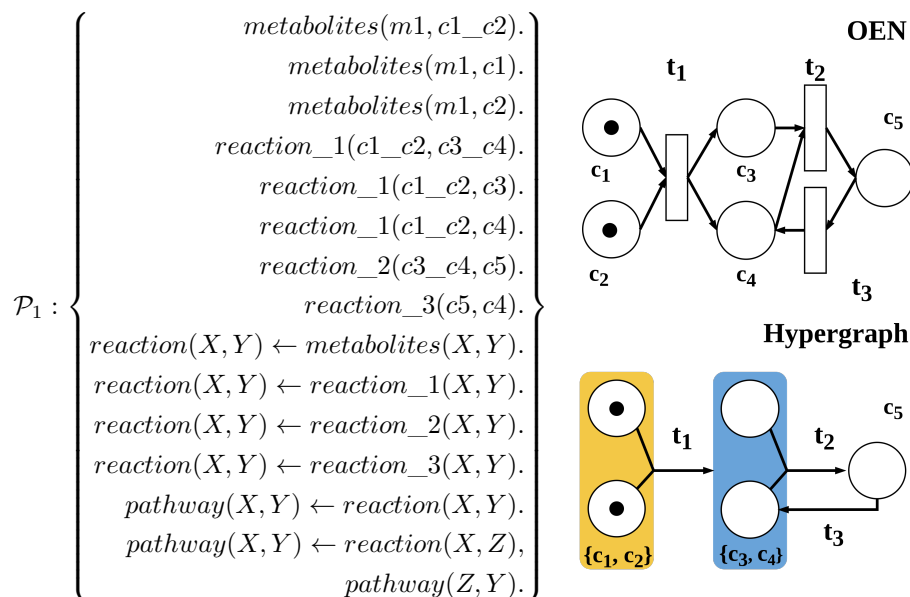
$\mathcal{P}_1 : \begin{cases} metabolites(m1, c1\_c2). \\ metabolites(m1, c1). \\ metabolites(m1, c2). \\ reaction\_1(c1\_c2, c3\_c4). \\ reaction\_1(c1\_c2, c3). \\ reaction\_1(c1\_c2, c4). \\ reaction\_2(c3\_c4, c5). \\ reaction\_3(c5, c4). \\ reaction(X,Y) \leftarrow metabolites(X,Y). \\ reaction(X,Y) \leftarrow reaction\_1(X,Y). \\ reaction(X,Y) \leftarrow reaction\_2(X,Y). \\ reaction(X,Y) \leftarrow reaction\_3(X,Y). \\ pathway(X,Y) \leftarrow reaction(X,Y). \\ pathway(X,Y) \leftarrow reaction(X,Z), \\ pathway(Z,Y). \end{cases}$

OEN

$t_1$ $t_2$ $c_5$ $c_1$ $c_3$ $c_2$ $c_4$ $t_3$

Hypergraph

$t_1$ $t_2$ $c_5$ $t_3$ $\{c_1, c_2\}$ $\{c_3, c_4\}$